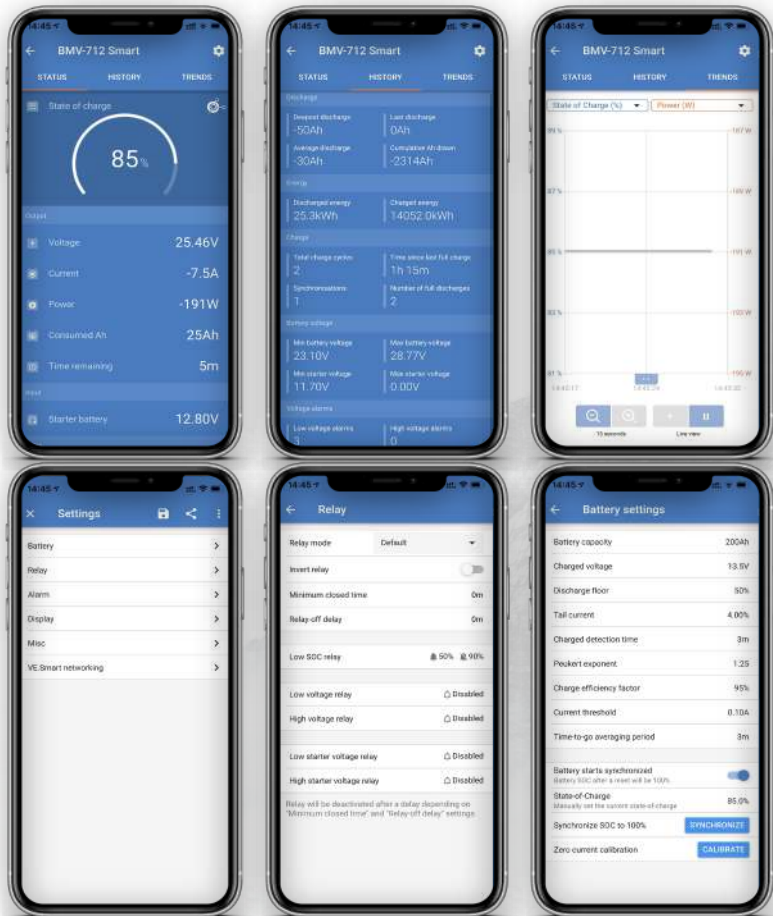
14:45

BMV-712 Smart

STATUS HISTORY TRENDS

State of charge

85%

Output

Voltage 25.46V

Current -7.5A

Power -191W

Consumed Ah 25Ah

Time remaining 5m

Input

Starter battery 12.80V

14:45

BMV-712 Smart

STATUS HISTORY TRENDS

Discharge

Deepest discharge -50Ah

Last discharge 0Ah

Average discharge -30Ah

Cumulative Ah drawn -2314Ah

Energy

Discharged energy 25.3kWh

Charged energy 14052.0kWh

Charge

Total charge cycles 2

Time since last full charge 1h 15m

Synchronisations 1

Number of full discharges 2

Battery voltage

Min battery voltage 23.10V

Max battery voltage 28.77V

Min starter voltage 11.70V

Max starter voltage 0.00V

Voltage alarms

Low voltage alarms 3

High voltage alarms 0

14:45

BMV-712 Smart

STATUS HISTORY TRENDS

State of Charge (%)

Power (W)

89 % -187 W

87 % -189 W

85 % -191 W

83 % -193 W

81 % -195 W

14:45:17 14:45:24 14:45:30

15 seconds Live view

14:45

Settings

Battery

Relay

Alarm

Display

Misc

VE.Smart networking

14:45

Relay

Relay mode Default

Invert relay

Minimum closed time 0m

Relay-off delay 0m

Low SOC relay 50% 90%

Low voltage relay Disabled

High voltage relay Disabled

Low starter voltage relay Disabled

High starter voltage relay Disabled

Relay will be deactivated after a delay depending on "Minimum closed time" and "Relay-off delay" settings

14:45

Battery settings

Battery capacity 200Ah

Charged voltage 13.5V

Discharge floor 50%

Tail current 4.00%

Charged detection time 3m

Peukert exponent 1.25

Charge efficiency factor 95%

Current threshold 0.10A

Time-to-go averaging period 3m

Battery starts synchronized
Battery SOC after a reset will be 100%

State-of-Charge
Manually set the current state-of-charge 85.0%

Synchronize SOC to 100% SYNCHRONIZE

Zero current calibration CALIBRATE